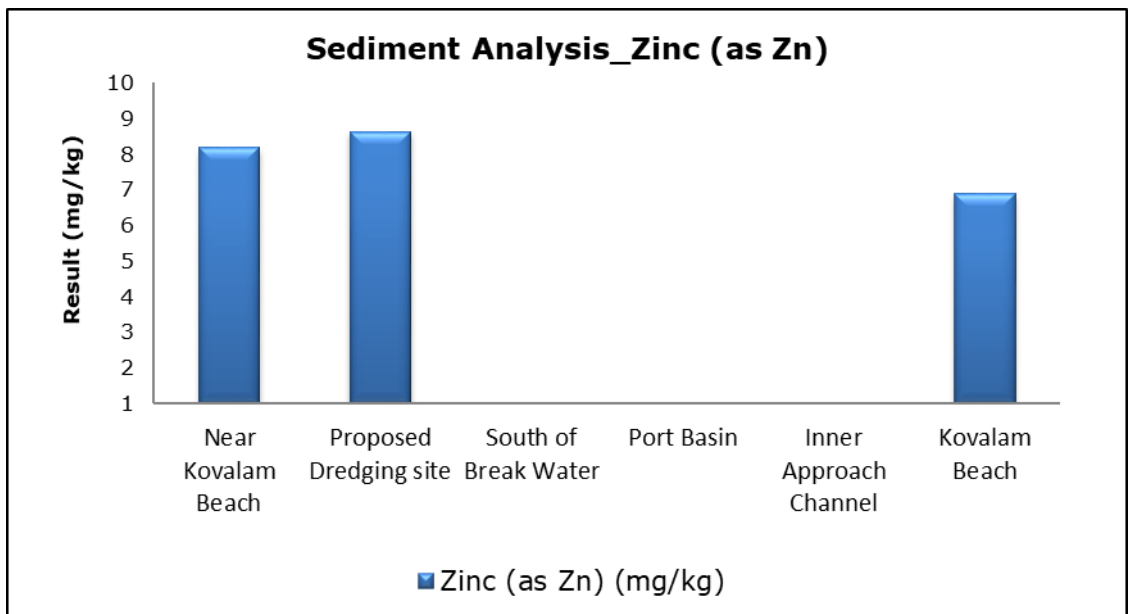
Sediment Analysis_Zinc (as Zn)

Result (mg/kg)

10
9
8
7
6
5
4
3
2
1

Near Kovalam Beach
Proposed Dredging site
South of Break Water
Port Basin
Inner Approach Channel
Kovalam Beach

Zinc (as Zn) (mg/kg)